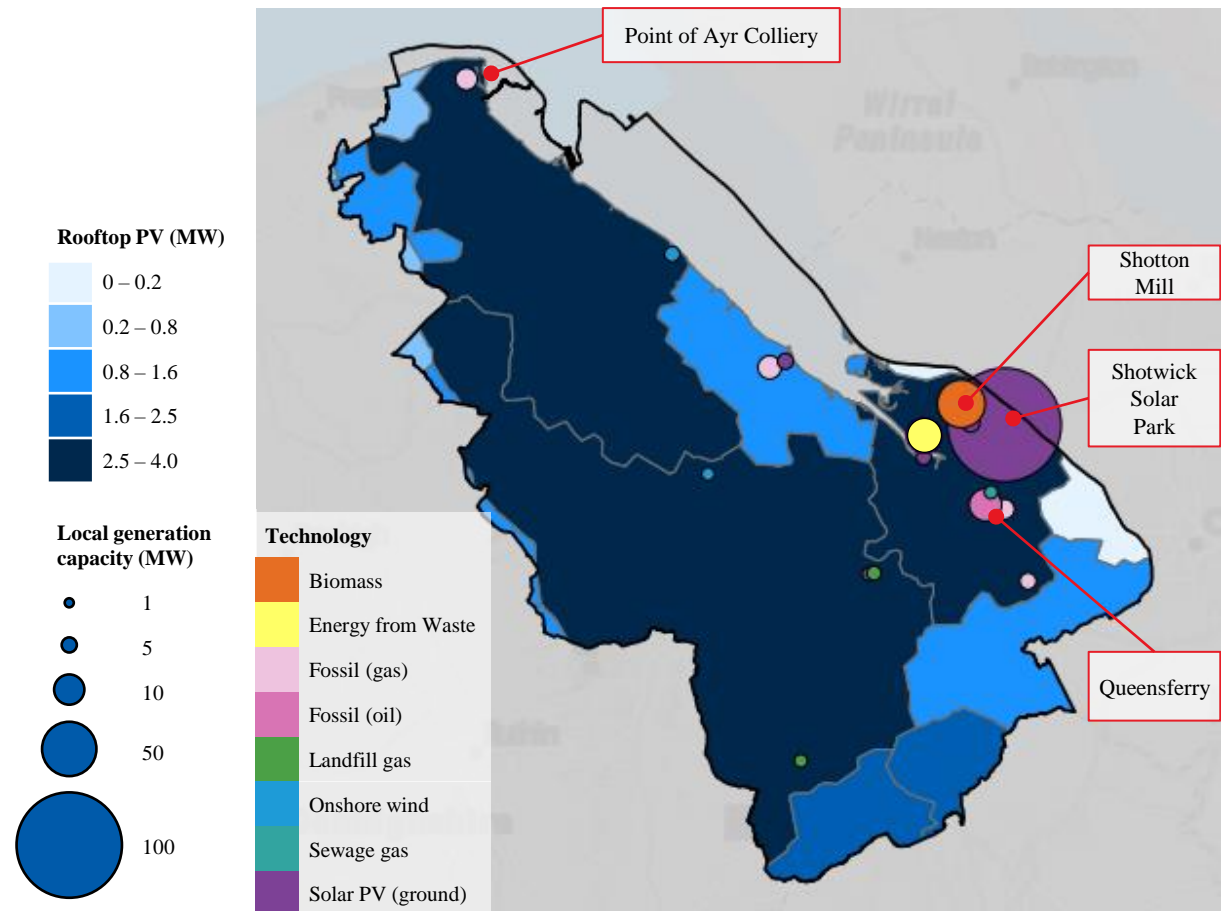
Point of Ayr Colliery

Wirral Peninsula

Rooftop PV (MW)
0 – 0.2
0.2 – 0.8
0.8 – 1.6
1.6 – 2.5
2.5 – 4.0

Local generation capacity (MW)
1
5
10
50
100

Shotton Mill

Shotwick Solar Park

Queensferry

Technology
Biomass
Energy from Waste
Fossil (gas)
Fossil (oil)
Landfill gas
Onshore wind
Sewage gas
Solar PV (ground)